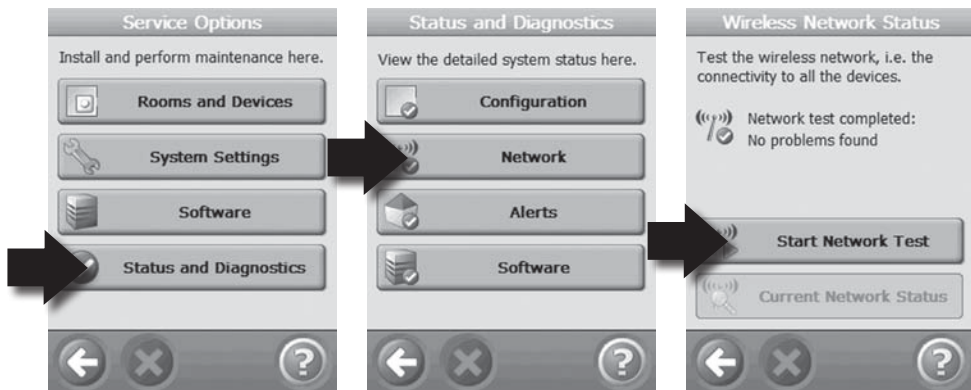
Service Options

Install and perform maintenance here.

Rooms and Devices

System Settings

Software

Status and Diagnostics

Status and Diagnostics

View the detailed system status here.

Configuration

Network

Alerts

Software

Wireless Network Status

Test the wireless network, i.e. the connectivity to all the devices.

Network test completed: No problems found

Start Network Test

Current Network Status